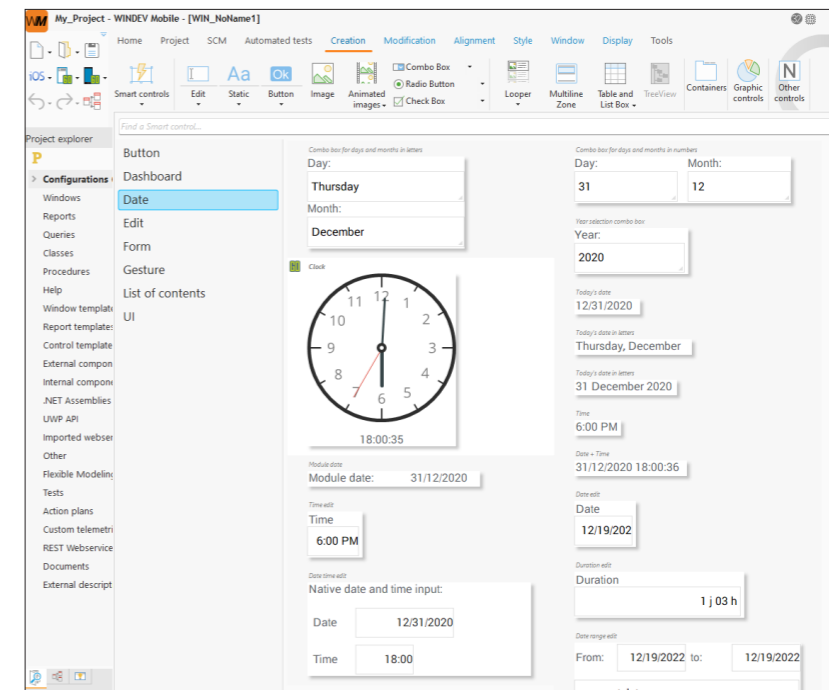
WM My_Project - WINDEV Mobile - [WIN_NoName1]

Home Project SCM Automated tests Creation Modification Alignment Style Window Display Tools

iOS

Smart controls Edit Static Button Image Animated images Combo Box Radio Button Check Box Looper Multiline Zone Table and List Box TreeView Containers Graphic controls Other controls

Find a Smart control...

Project explorer

P

Configurations
Windows
Reports
Queries
Classes
Procedures
Help
Window template
Report template
Control template
External compon
Internal compon
.NET Assemblies
UWP API
Imported webser
Other
Flexible Modeling
Tests
Action plans
Custom telemetr
REST Webservice
Documents
External descript

Button
Dashboard
Date
Edit
Form
Gesture
List of contents
UI

Combo box for days and months in letters
Day:
Thursday
Month:
December

Clock
12 1 2 3 4 5 6 7 8 9 10 11
18:00:35

Module date
Module date: 31/12/2020

Time edit
Time
6:00 PM

Date time edit
Native date and time input:
Date 12/31/2020
Time 18:00

Combo box for days and months in numbers
Day: Month:
31 12

Year selection combo box
Year:
2020

Today's date
12/31/2020

Today's date in letters
Thursday, December

Today's date in letters
31 December 2020

Time
6:00 PM

Date + Time
31/12/2020 18:00:36

Date edit
Date
12/19/202

Duration edit
Duration
1 j 03 h

Date range edit
From: 12/19/2022 to: 12/19/2022